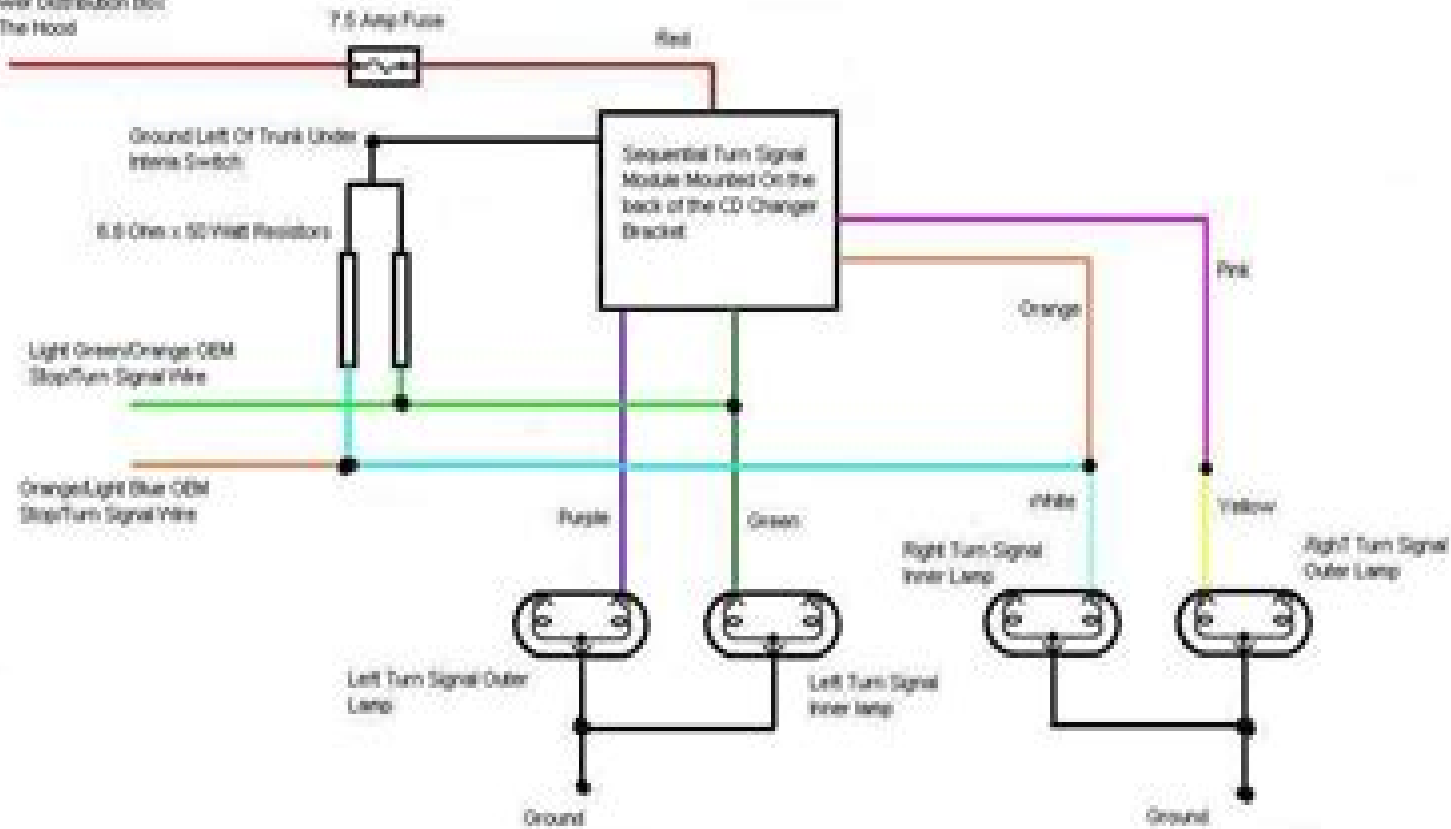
wer Distribution Box
The Hood

7.5 Amp Fuse

Red

Ground Left Of Trunk Under
Interia Switch

Sequential Turn Signal Module Mounted On the back of the CD Changer Bracket

6.8 Ohm x 50 Watt Resistors

Pink

Orange

Light Green/Orange OEM
Stop/Turn Signal Wire

Orange/Light Blue OEM
Stop/Turn Signal Wire

Purple

Green

White

Yellow

Right Turn Signal
Inner Lamp

RighT Turn Signal
Outer Lamp

Left Turn Signal Outer
Lamp

Left Turn Signal
Inner lamp

Ground

Ground